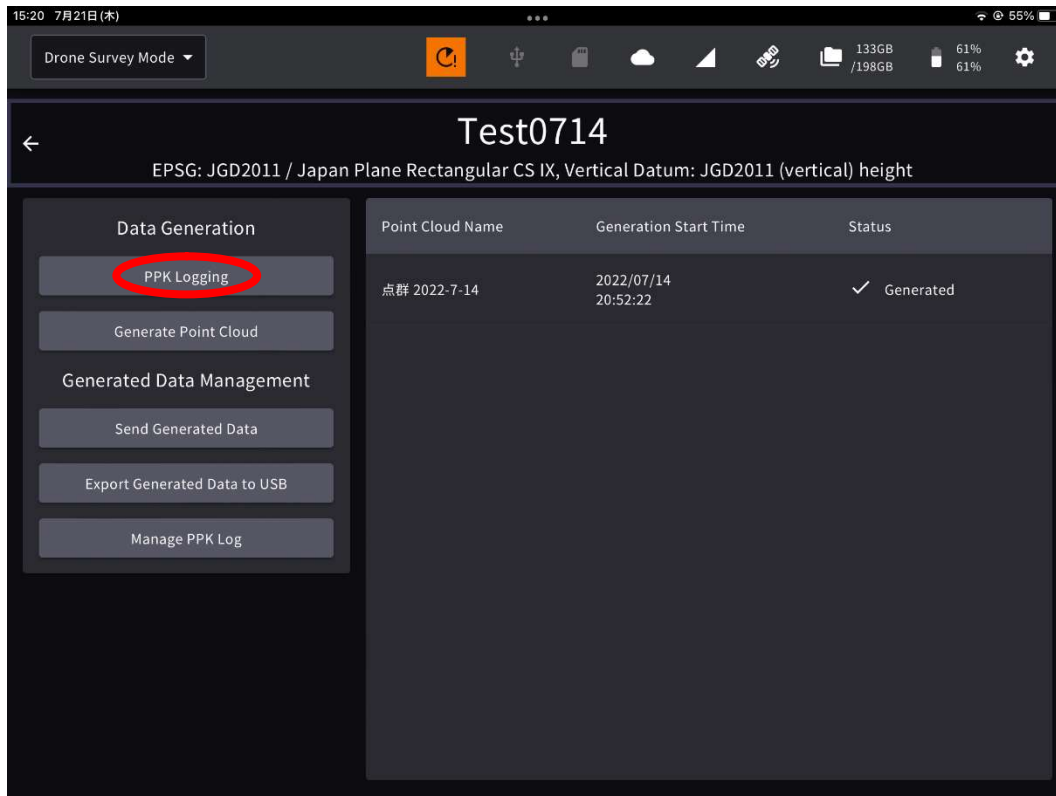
15:20 7月21日(木)

55%

Drone Survey Mode

133GB /198GB

61% 61%

Test0714

EPSG: JGD2011 / Japan Plane Rectangular CS IX, Vertical Datum: JGD2011 (vertical) height

Data Generation

PPK Logging

Generate Point Cloud

Generated Data Management

Send Generated Data

Export Generated Data to USB

Manage PPK Log

| Point Cloud Name | Generation Start Time | Status |
|---|---|---|
| 点群 2022-7-14 | 2022/07/14 20:52:22 | ✓ Generated |